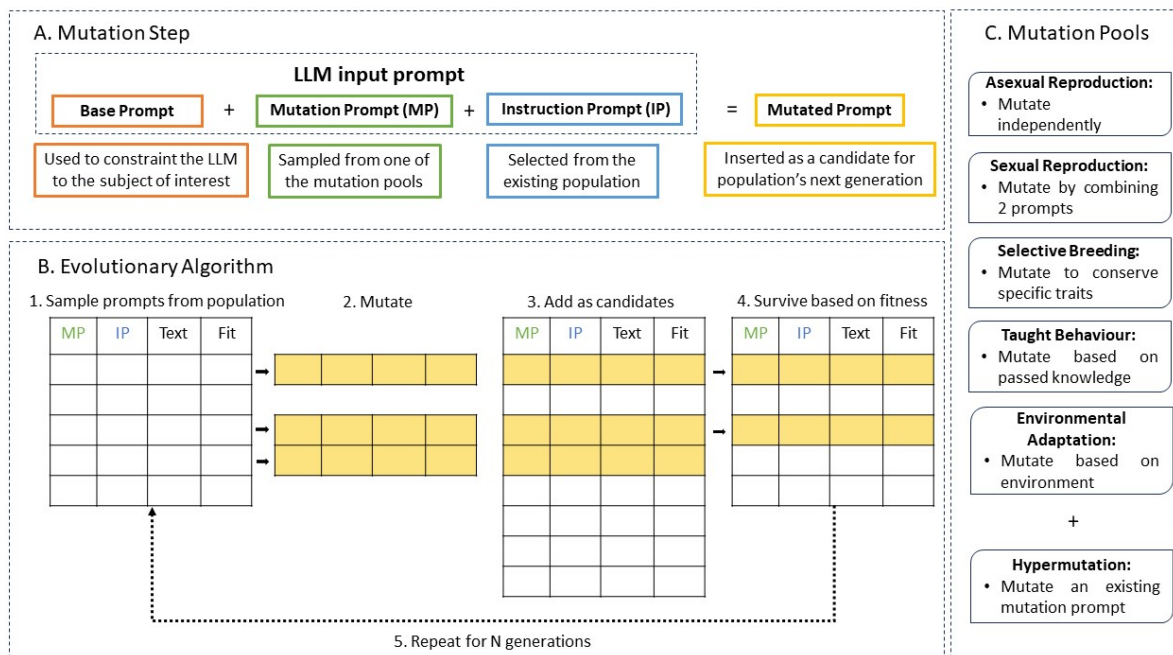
A. Mutation Step

LLM input prompt

Base Prompt + Mutation Prompt (MP) + Instruction Prompt (IP) = Mutated Prompt

Used to constraint the LLM to the subject of interest

Sampled from one of the mutation pools

Selected from the existing population

Inserted as a candidate for population's next generation

B. Evolutionary Algorithm

1. Sample prompts from population

| MP | IP | Text | Fit |
|---|---|---|---|
| | | | |
| | | | |
| | | | |
| | | | |
| | | | |

2. Mutate

3. Add as candidates

| MP | IP | Text | Fit |
|---|---|---|---|
| | | | |
| | | | |
| | | | |
| | | | |
| | | | |
| | | | |
| | | | |
| | | | |

4. Survive based on fitness

| MP | IP | Text | Fit |
|---|---|---|---|
| | | | |
| | | | |
| | | | |
| | | | |
| | | | |

5. Repeat for N generations

C. Mutation Pools

Asexual Reproduction:
• Mutate independently

Sexual Reproduction:
• Mutate by combining 2 prompts

Selective Breeding:
• Mutate to conserve specific traits

Taught Behaviour:
• Mutate based on passed knowledge

Environmental Adaptation:
• Mutate based on environment

+

Hypermutation:
• Mutate an existing mutation prompt